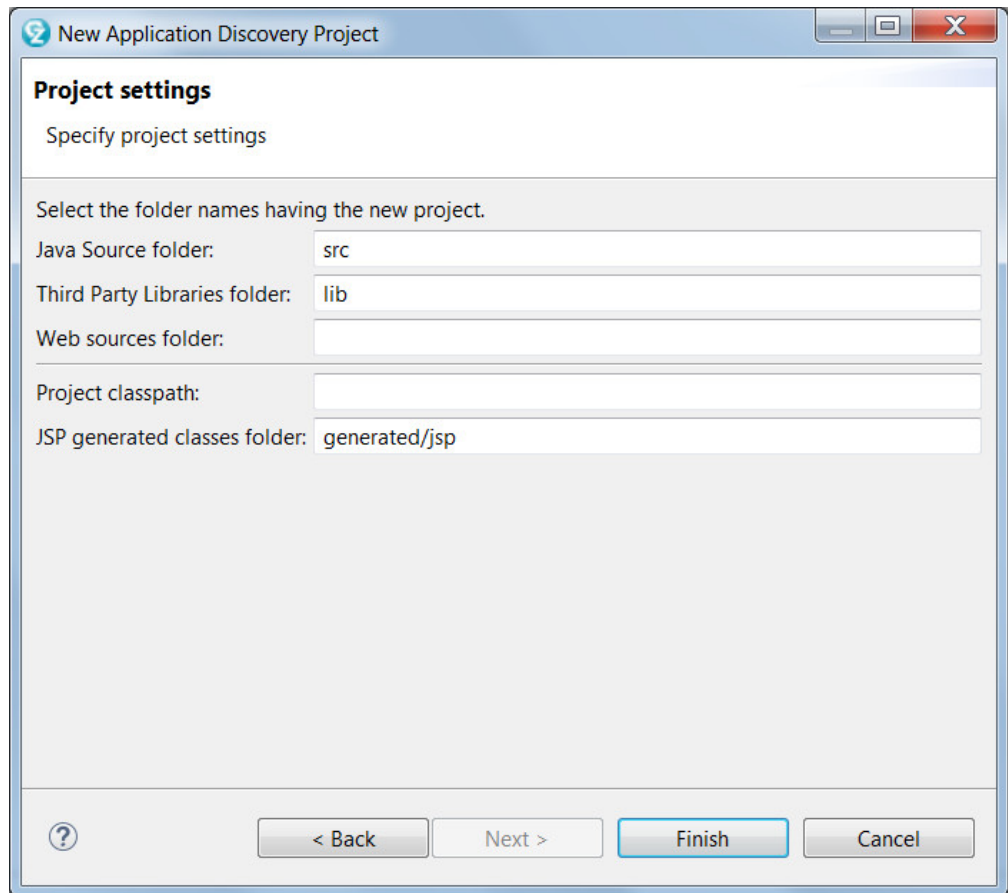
New Application Discovery Project

Project settings

Specify project settings

Select the folder names having the new project.

Java Source folder: src

Third Party Libraries folder: lib

Web sources folder:

Project classpath:

JSP generated classes folder: generated/jsp

?

< Back

Next >

Finish

Cancel